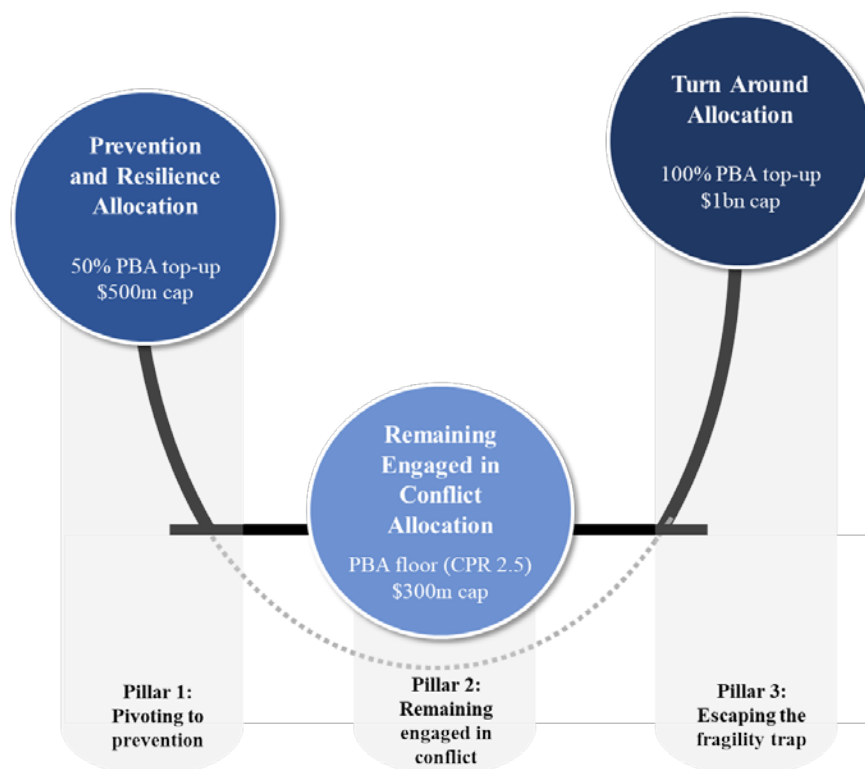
Prevention and Resilience Allocation

50% PBA top-up
\$500m cap

Turn Around Allocation

100% PBA top-up
\$1bn cap

Remaining Engaged in Conflict Allocation

PBA floor (CPR 2.5)
\$300m cap

Pillar 1:
Pivoting to prevention

Pillar 2:
Remaining engaged in conflict

Pillar 3:
Escaping the fragility trap